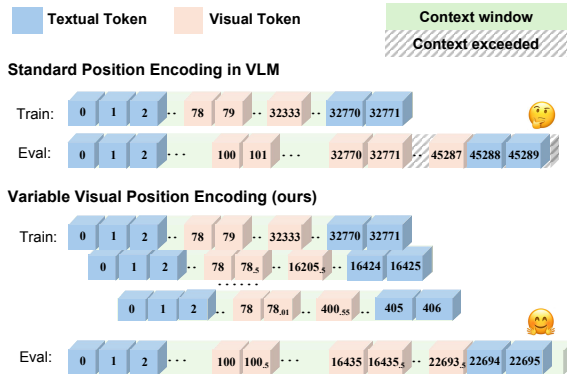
Textual Token

Visual Token

Context window

Context exceeded

Standard Position Encoding in VLM

Train: 0 1 2 ·· 78 79 ·· 32333 ·· 32770 32771

Eval: 0 1 2 ··· 100 101 ··· 32770 32771 ·· 45287 45288 45289

Variable Visual Position Encoding (ours)

Train: 0 1 2 ·· 78 79 ·· 32333 ·· 32770 32771

0 1 2 ·· 78 $78_{.5}$ ·· $16205_{.5}$ ·· 16424 16425

······

0 1 2 ·· 78 $78_{.01}$ ·· $400_{.55}$ ·· 405 406

Eval: 0 1 2 ··· 100 $100_{.5}$ ··· 16435 $16435_{.5}$ ·· $22693_{.5}$ 22694 22695